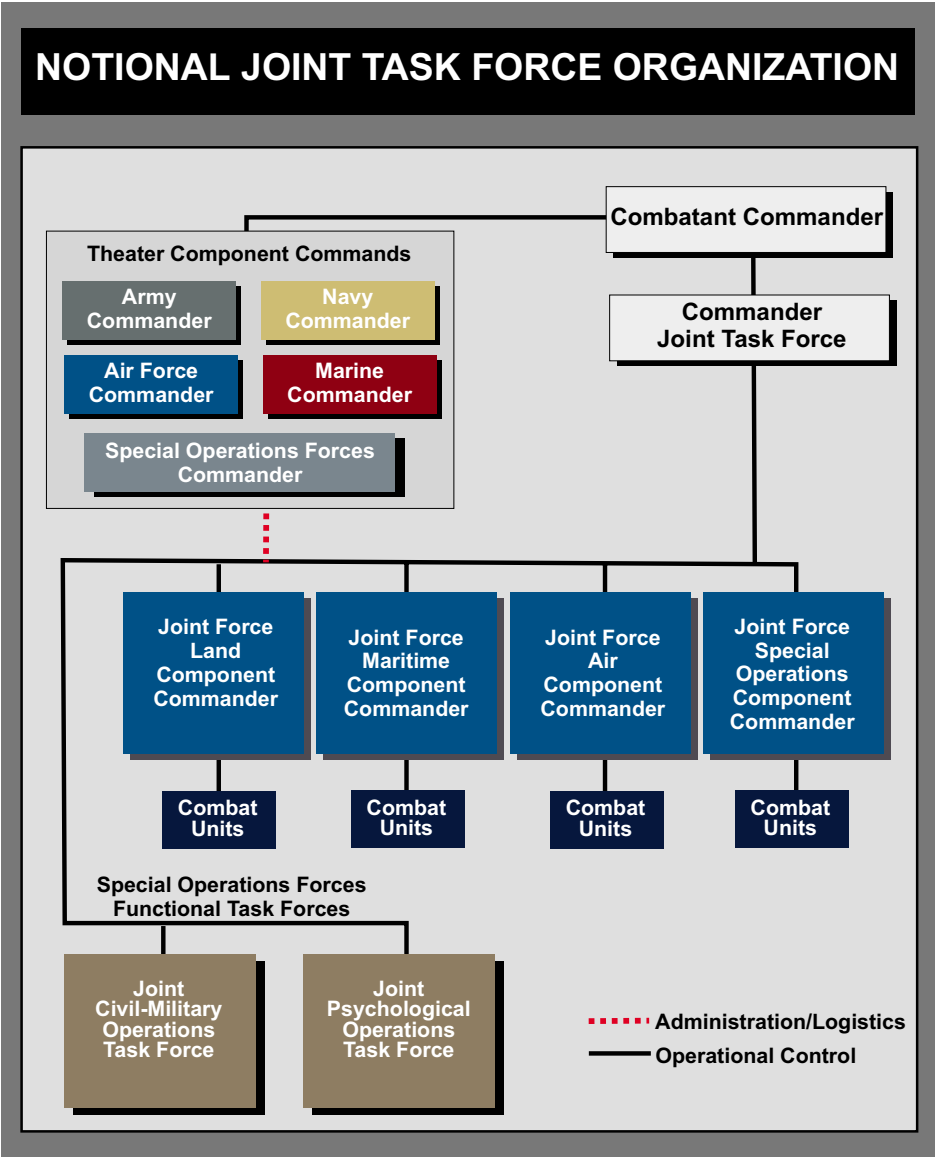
NOTIONAL JOINT TASK FORCE ORGANIZATION

Combatant Commander

Commander Joint Task Force

Theater Component Commands

Army Commander

Navy Commander

Air Force Commander

Marine Commander

Special Operations Forces Commander

Joint Force Land Component Commander

Joint Force Maritime Component Commander

Joint Force Air Component Commander

Joint Force Special Operations Component Commander

Combat Units

Combat Units

Combat Units

Combat Units

Special Operations Forces Functional Task Forces

Joint Civil-Military Operations Task Force

Joint Psychological Operations Task Force

Administration/Logistics

Operational Control